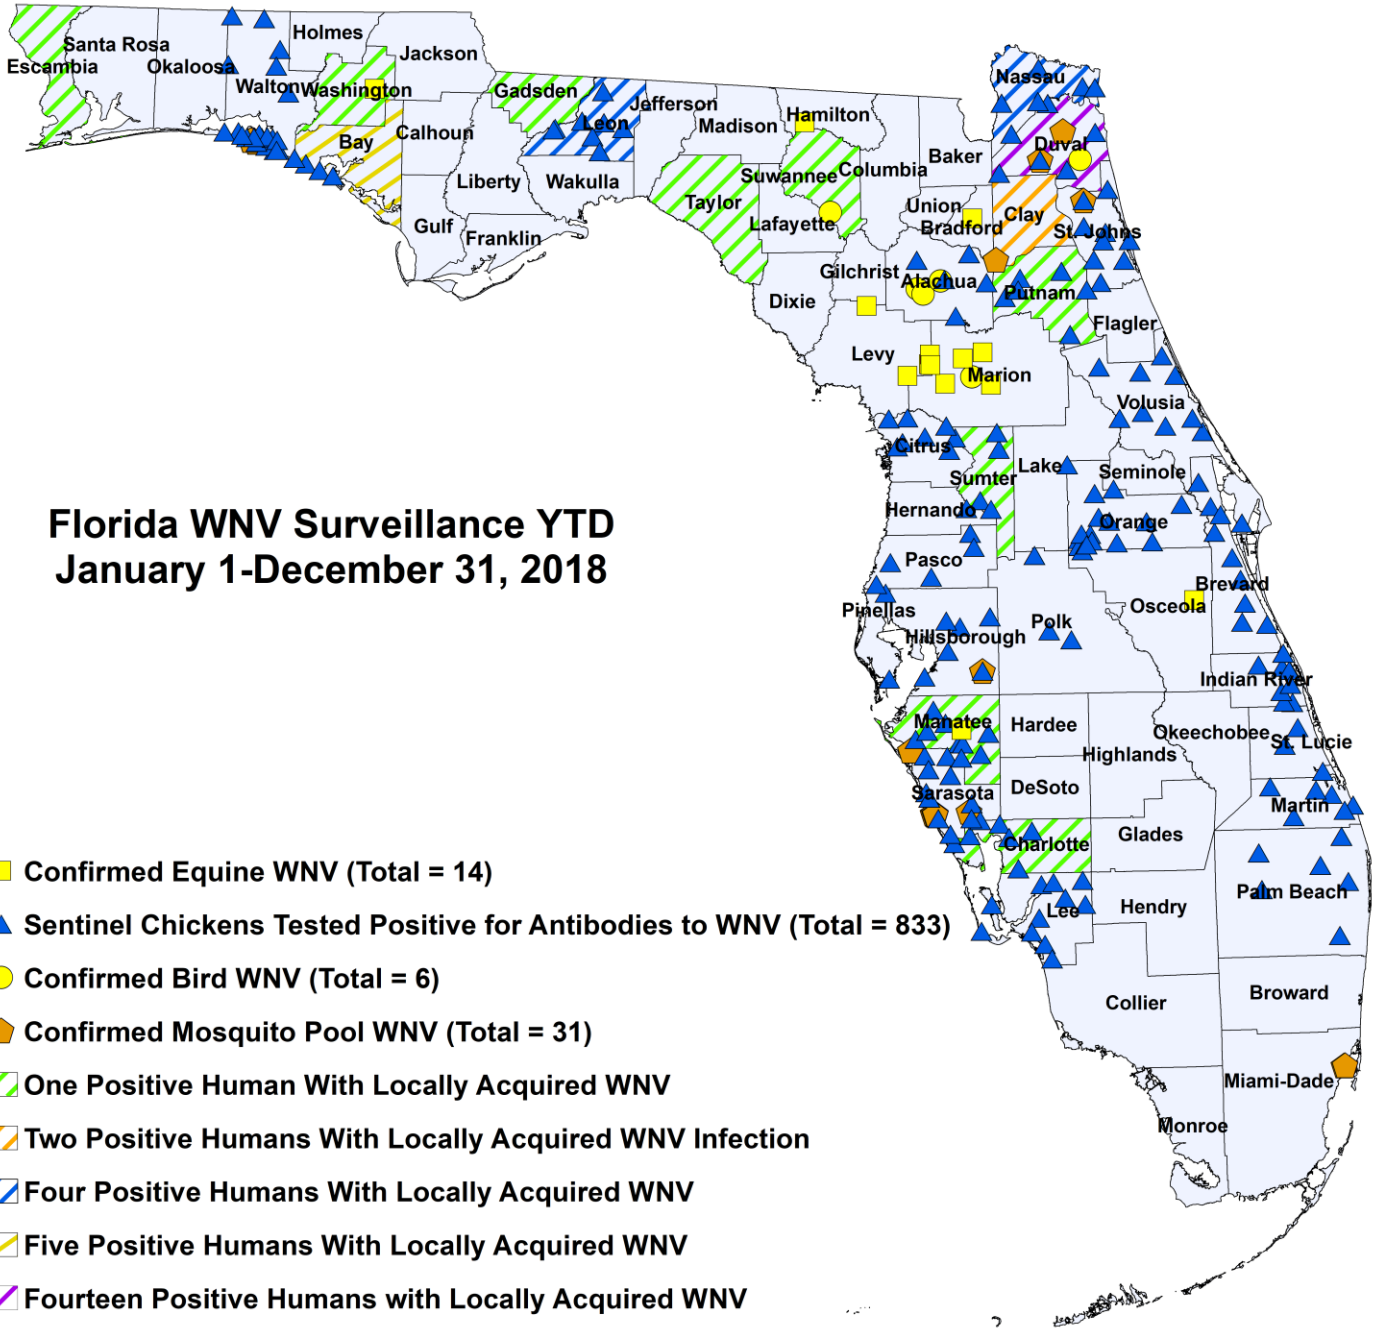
Florida WNV Surveillance YTD
January 1-December 31, 2018

Santa Rosa
Escambia
Okaloosa
Holmes
Jackson
Walton
Washington
Bay
Calhoun
Gadsden
Jefferson
Leon
Madison
Hamilton
Nassau
Duval
Baker
Liberty
Wakulla
Suwannee
Columbia
Gulf
Franklin
Taylor
Lafayette
Union
Bradford
Clay
St. Johns
Gilchrist
Alachua
Putnam
Dixie
Flagler
Levy
Marion
Volusia
Citrus
Lake
Seminole
Sumter
Hernando
Orange
Pasco
Brevard
Pinellas
Osceola
Hillsborough
Polk
Indian River
Manatee
Hardee
Okeechobee
St. Lucie
Highlands
Sarasota
DeSoto
Martin
Glades
Charlotte
Palm Beach
Lee
Hendry
Collier
Broward
Miami-Dade
Monroe

Confirmed Equine WNV (Total = 14)
Sentinel Chickens Tested Positive for Antibodies to WNV (Total = 833)
Confirmed Bird WNV (Total = 6)
Confirmed Mosquito Pool WNV (Total = 31)
One Positive Human With Locally Acquired WNV
Two Positive Humans With Locally Acquired WNV Infection
Four Positive Humans With Locally Acquired WNV
Five Positive Humans With Locally Acquired WNV
Fourteen Positive Humans with Locally Acquired WNV